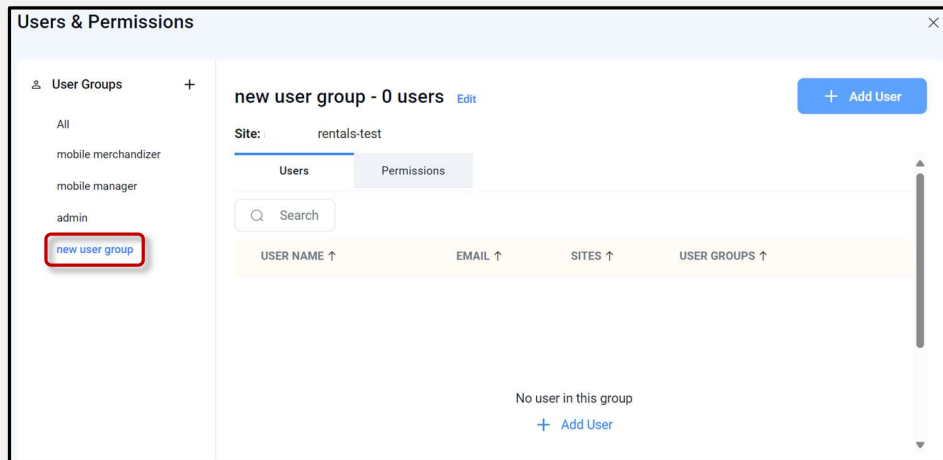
Users & Permissions

User Groups +

All

mobile merchandizer

mobile manager

admin

new user group

new user group - 0 users Edit

+ Add User

Site: rentals-test

Users

Permissions

Search

| USER NAME ↑ | EMAIL ↑ | SITES ↑ | USER GROUPS ↑ |
|---|---|---|---|

No user in this group

+ Add User